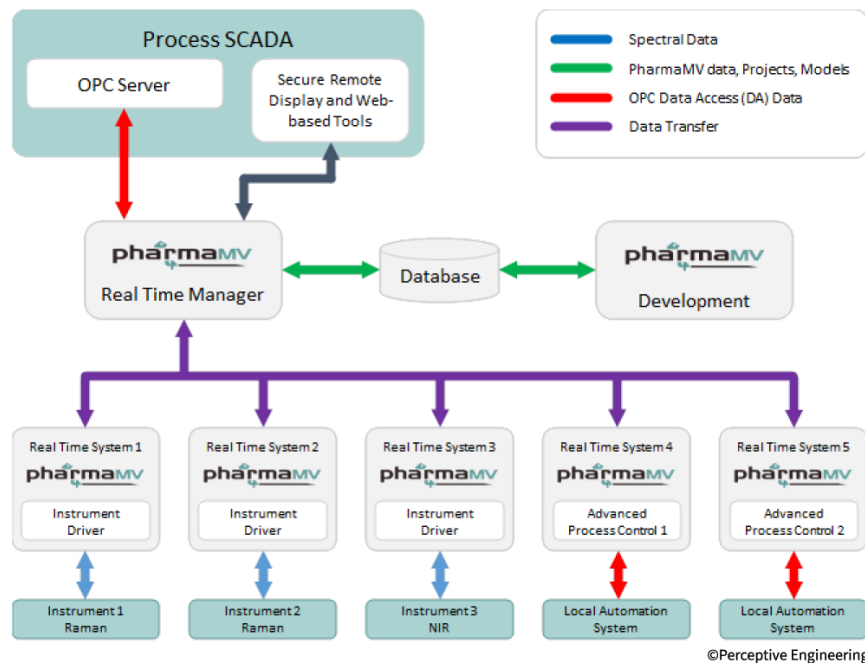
Process SCADA

OPC Server

Secure Remote Display and Web-based Tools

Spectral Data
PharmaMV data, Projects, Models
OPC Data Access (DA) Data
Data Transfer

pharmaMV
Real Time Manager

Database

pharmaMV
Development

Real Time System 1
pharmaMV
Instrument Driver

Real Time System 2
pharmaMV
Instrument Driver

Real Time System 3
pharmaMV
Instrument Driver

Real Time System 4
pharmaMV
Advanced Process Control 1

Real Time System 5
pharmaMV
Advanced Process Control 2

Instrument 1 Raman

Instrument 2 Raman

Instrument 3 NIR

Local Automation System

Local Automation System

©Perceptive Engineering